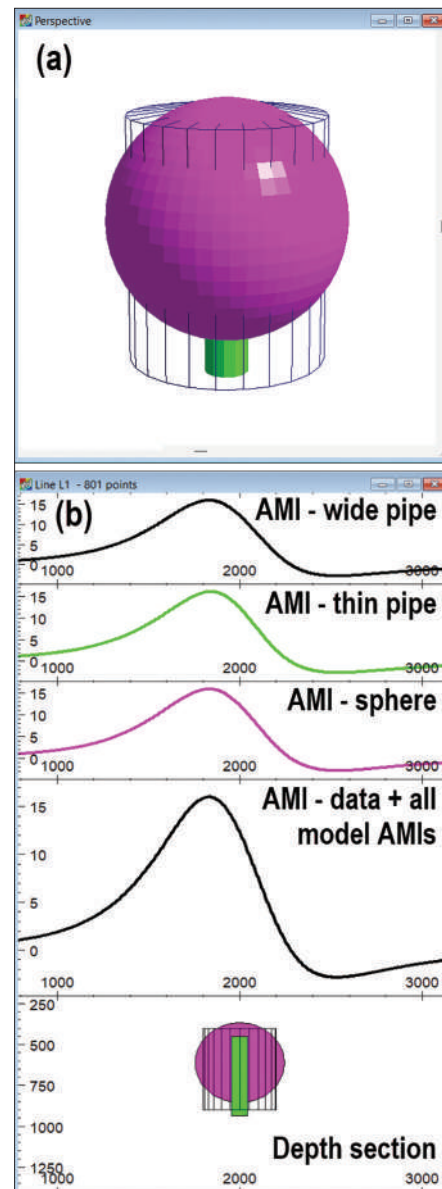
Perspective

(a)

Line L1 - 801 points

(b)

15
10
5
0
1000
2000
3000
AMI - wide pipe

15
10
5
0
1000
2000
3000
AMI - thin pipe

15
10
5
0
1000
2000
3000
AMI - sphere

15
10
5
0
1000
2000
3000
AMI - data + all model AMIs

250
500
750
1000
1250
1000
2000
3000
Depth section